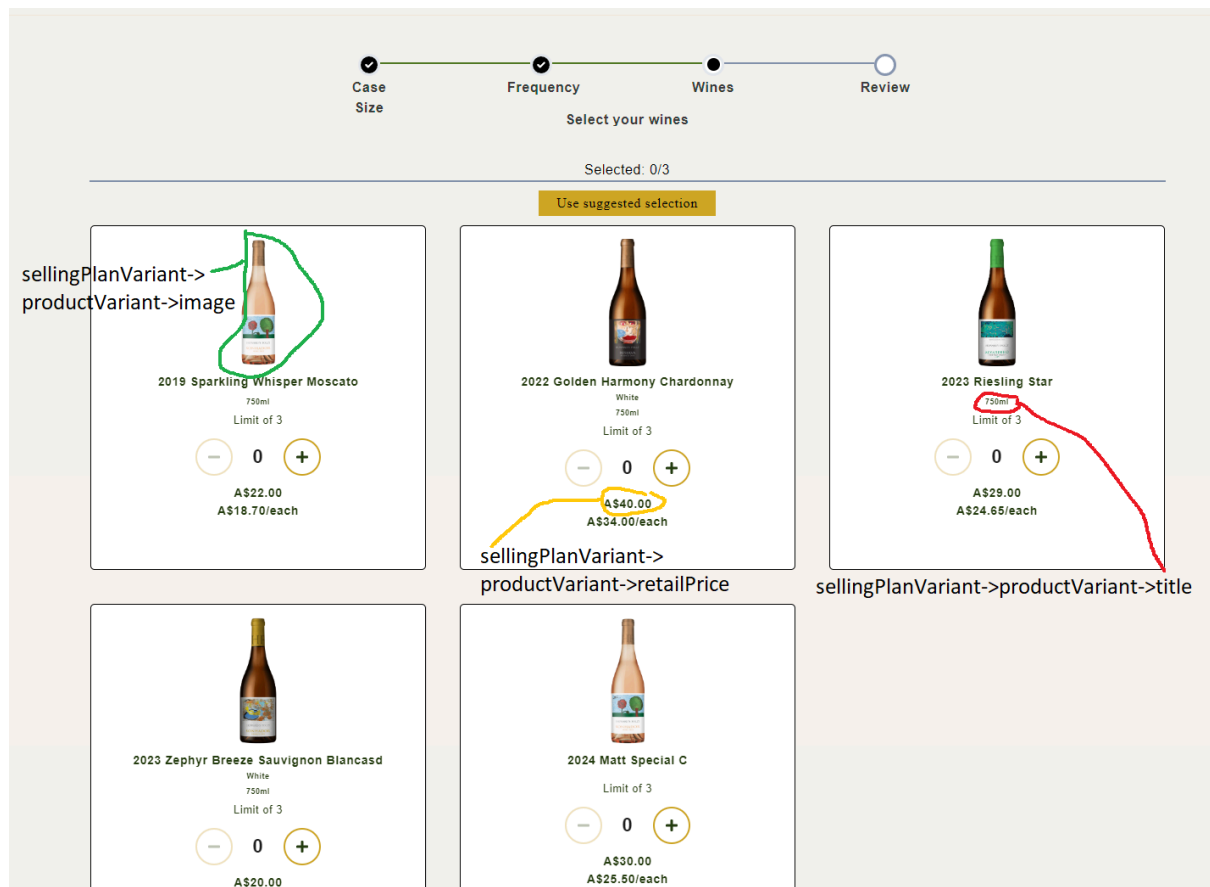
Case Size

Frequency

Wines

Review

Select your wines

Selected: 0/3

Use suggested selection

sellingPlanVariant->productVariant->image

2019 Sparkling Whisper Moscato
750ml
Limit of 3
−
0
+
A$22.00
A$18.70/each

2022 Golden Harmony Chardonnay
White
750ml
Limit of 3
−
0
+
A$40.00
A$34.00/each

sellingPlanVariant->productVariant->retailPrice

2023 Riesling Star
750ml
Limit of 3
−
0
+
A$29.00
A$24.65/each

sellingPlanVariant->productVariant->title

2023 Zephyr Breeze Sauvignon Blancasd
White
750ml
Limit of 3
−
0
+
A$20.00

2024 Matt Special C
Limit of 3
−
0
+
A$30.00
A$25.50/each